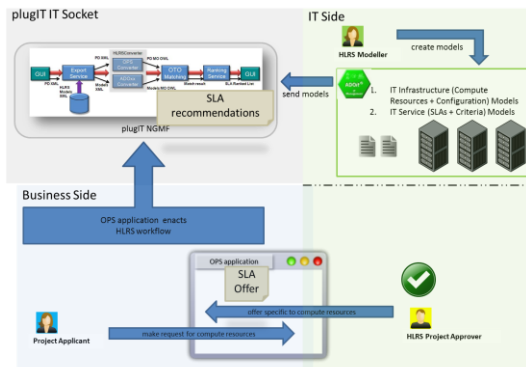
plugIT IT Socket

HLRSConverter

GUI

PD XML

PD XML

Expert Service

HLRS Models XML

OPS Converter

NDGo Converter

WS MO XML

Models MO XML

OTTO Matching

Model result

Ranking Service

SLA Ranked List

GUI

SLA recommendations

plugIT NGMF

send models

IT Side

HLRS Modeller

create models

ADOit

1. IT Infrastructure (Compute Resources + Configuration) Models

2. IT Service (SLAs + Criteria) Models

Business Side

OPS application enacts HLRS workflow

OPS application

SLA Offer

offer specific to compute resources

make request for compute resources

Project Applicant

HLRS Project Approver